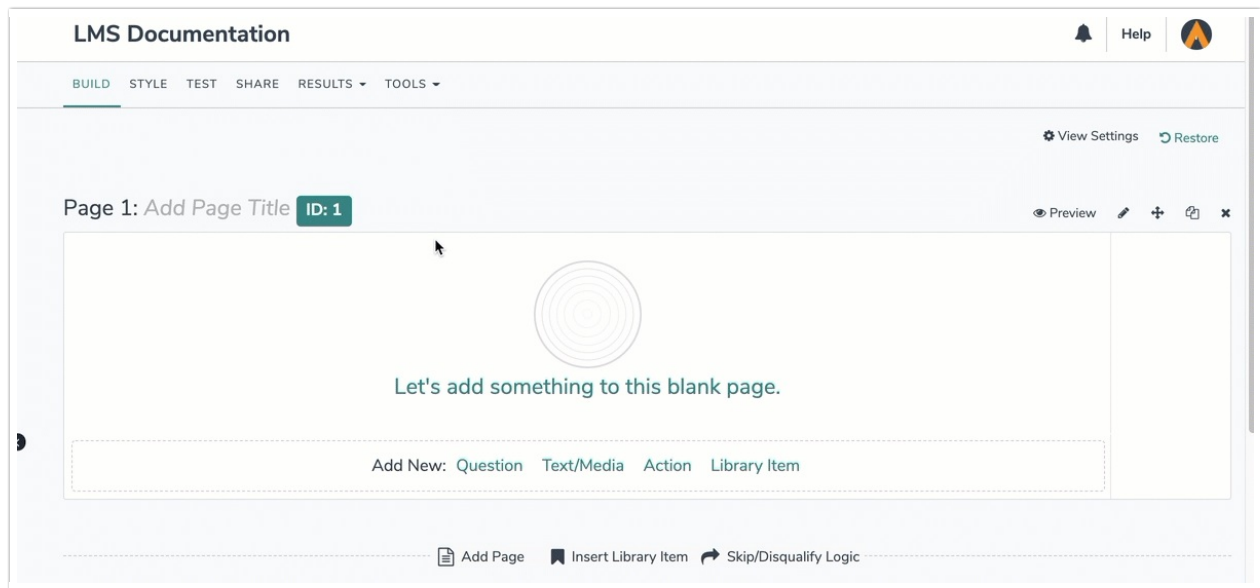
LMS Documentation

Help

BUILD STYLE TEST SHARE RESULTS ▾ TOOLS ▾

View Settings Restore

Page 1: Add Page Title ID: 1

Preview

Let's add something to this blank page.

Add New: Question Text/Media Action Library Item

Add Page Insert Library Item Skip/Disqualify Logic